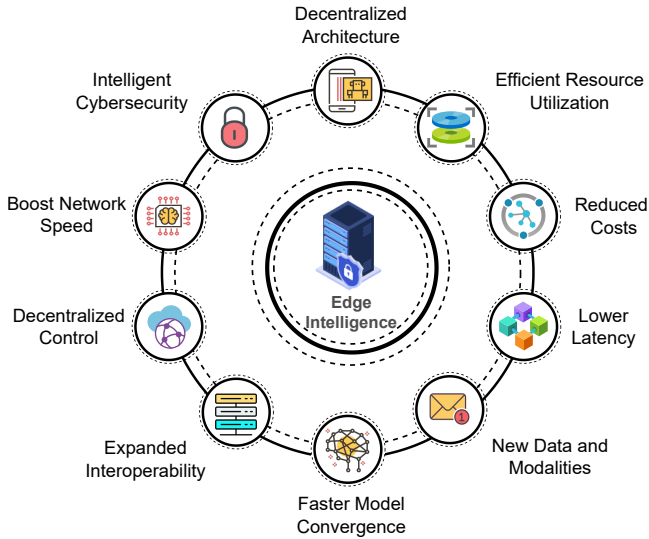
Decentralized Architecture

Efficient Resource Utilization

Reduced Costs

Lower Latency

New Data and Modalities

Faster Model Convergence

Expanded Interoperability

Decentralized Control

Boost Network Speed

Intelligent Cybersecurity

Edge Intelligence